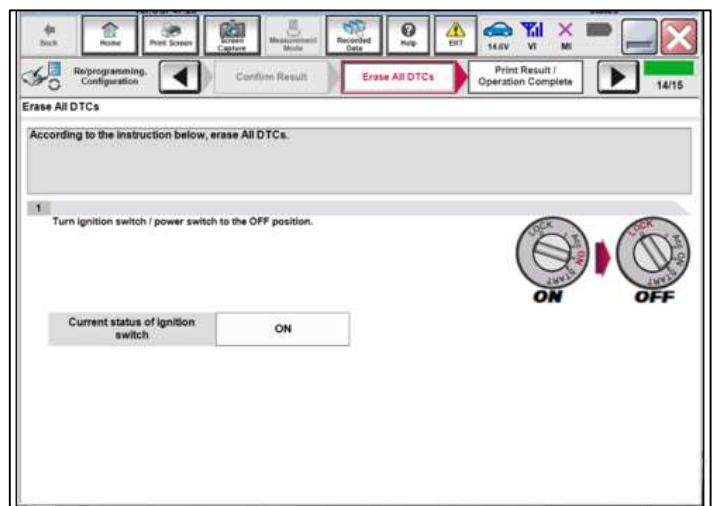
Back Home Print Screen Screen Capture Measurement Mode Recorded Data Help EXT 14.6V VI MI

Re/programming, Configuration Confirm Result Erase All DTCs Print Result / Operation Complete 14/15

Erase All DTCs

According to the instruction below, erase All DTCs.

1
Turn ignition switch / power switch to the OFF position.

LOCK ACC ON START
ON
LOCK ACC ON START
OFF

| Current status of ignition switch | ON |
|---|---|